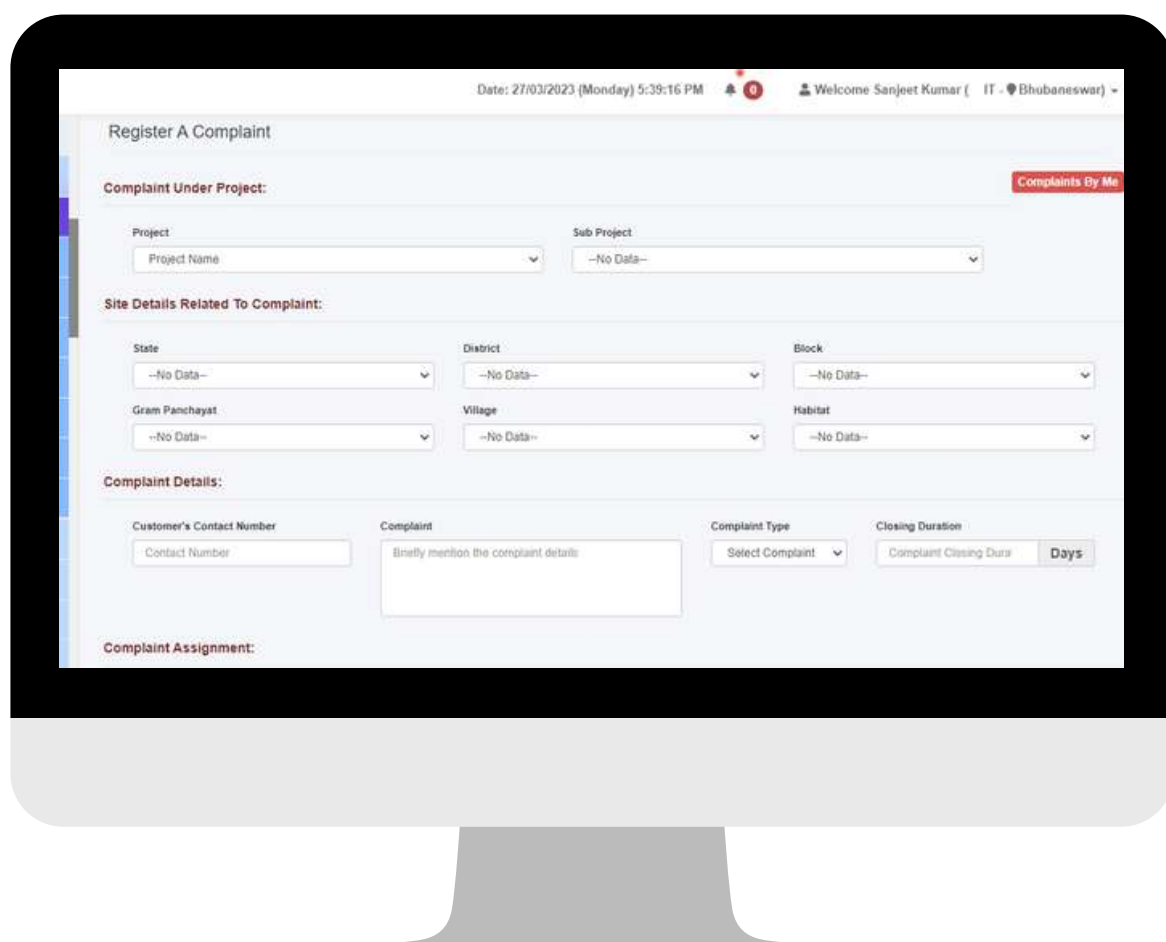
Date: 27/03/2023 (Monday) 5:39:16 PM 0 Welcome Sanjeet Kumar ( IT - Bhubaneswar)

Register A Complaint

Complaint Under Project:

Complaints By Me

Project
Project Name

Sub Project
--No Data--

Site Details Related To Complaint:

State
--No Data--

District
--No Data--

Block
--No Data--

Gram Panchayat
--No Data--

Village
--No Data--

Habitat
--No Data--

Complaint Details:

Customer's Contact Number
Contact Number

Complaint
Briefly mention the complaint details

Complaint Type
Select Complaint

Closing Duration
Complaint Closing Dura
Days

Complaint Assignment: